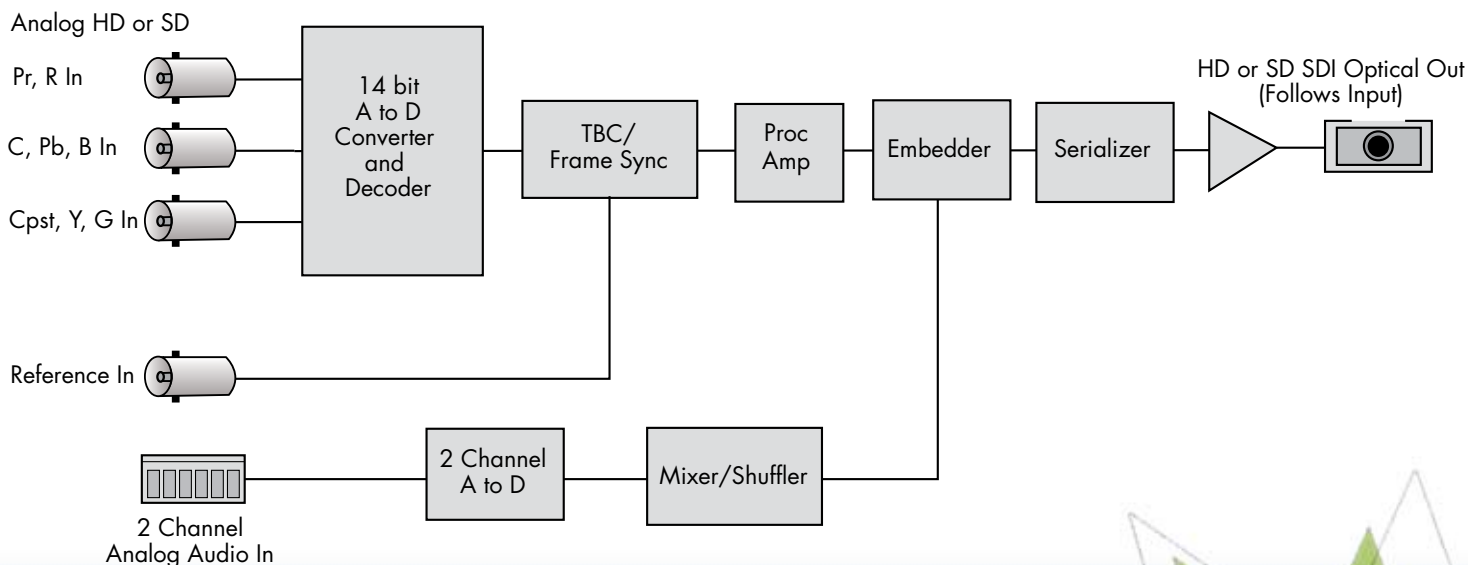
Analog HD or SD

Pr, R In

C, Pb, B In

Cpst, Y, G In

14 bit A to D Converter and Decoder

TBC/ Frame Sync

Proc Amp

Embedder

Serializer

HD or SD SDI Optical Out (Follows Input)

Reference In

2 Channel A to D

Mixer/Shuffler

2 Channel Analog Audio In